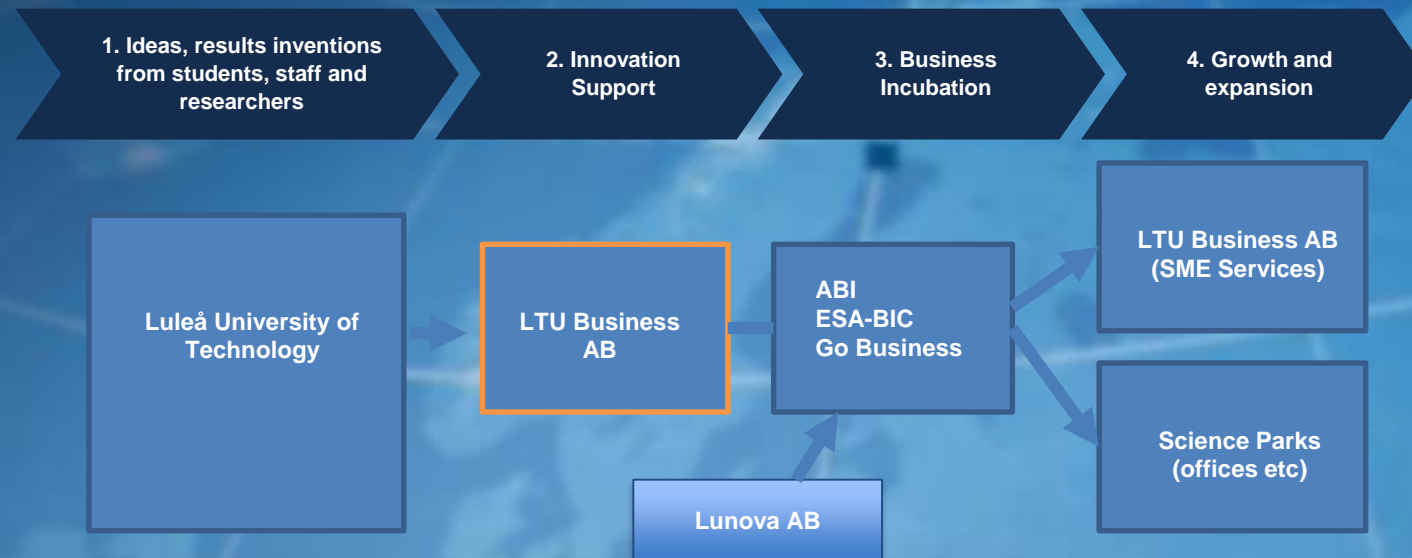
1. Ideas, results inventions from students, staff and researchers

2. Innovation Support

3. Business Incubation

4. Growth and expansion

Luleå University of Technology

LTU Business AB

ABI
ESA-BIC
Go Business

LTU Business AB (SME Services)

Science Parks (offices etc)

Lunova AB